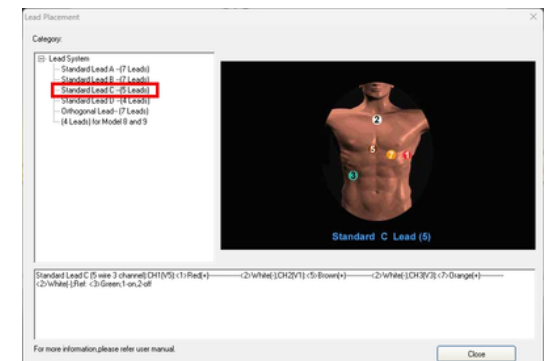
Lead Placement

Category:

Lead System
Standard Lead A - (7 Leads)
Standard Lead B - (7 Leads)
Standard Lead C - (5 Leads)
Standard Lead D - (4 Leads)
Orthogonal Lead - (7 Leads)
(4 Leads) for Model 8 and 9

2
5
2
1
3

Standard C Lead (5)

Standard Lead C (5 wire 3 channel):CH1(V5) <1>Red(+)————<2>White(-);CH2(V1) <5>Brown(+)————<2>White(-);CH3(V3) <7>Orange(+)————<2>White(-);Ref: <3>Green,1-on,2-off

For more information,please refer user manual.

Close